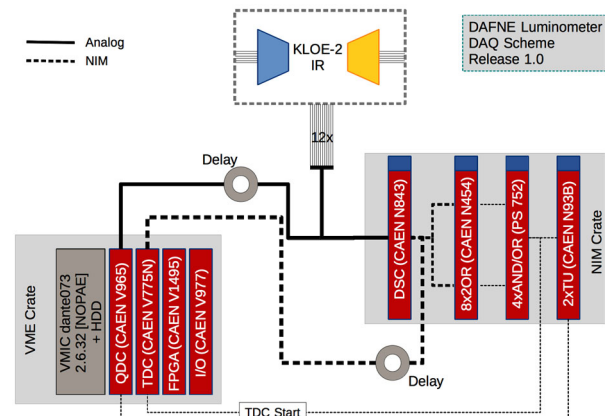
Analog
NIM

KLOE-2
IR

DAFNE Luminometer
DAQ Scheme
Release 1.0

12x

Delay

VME Crate

VMIC dante073
2.6.32 [NOPAE]
+ HDD

QDC (CAEN V965)
TDC (CAEN V775N)
FPGA (CAEN V1495)
I/O (CAEN V977)

DSC (CAEN N843)
8x2OR (CAEN N454)
4xAND/OR (PS 752)
2xTU (CAEN N93B)

NIM Crate

Delay

TDC Start